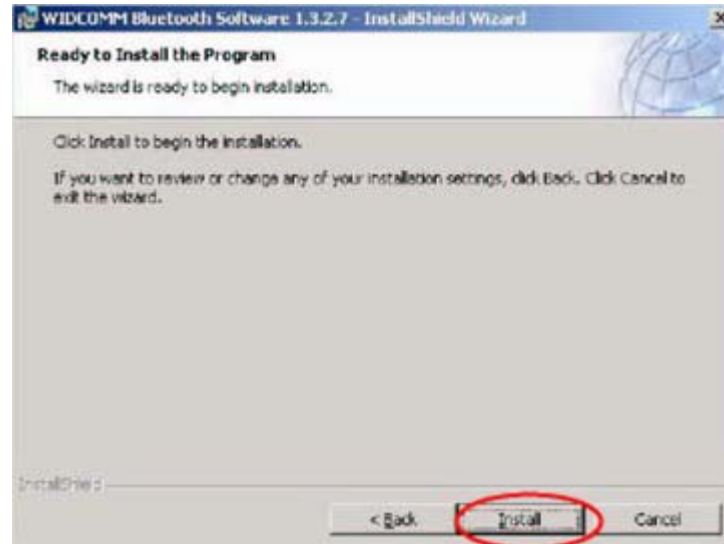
WIDCOMM Bluetooth Software 1.3.2.7 - InstallShield Wizard

Ready to Install the Program

The wizard is ready to begin installation.

Click Install to begin the installation.

If you want to review or change any of your installation settings, click Back. Click Cancel to exit the wizard.

InstallShield

< Back

Install

Cancel